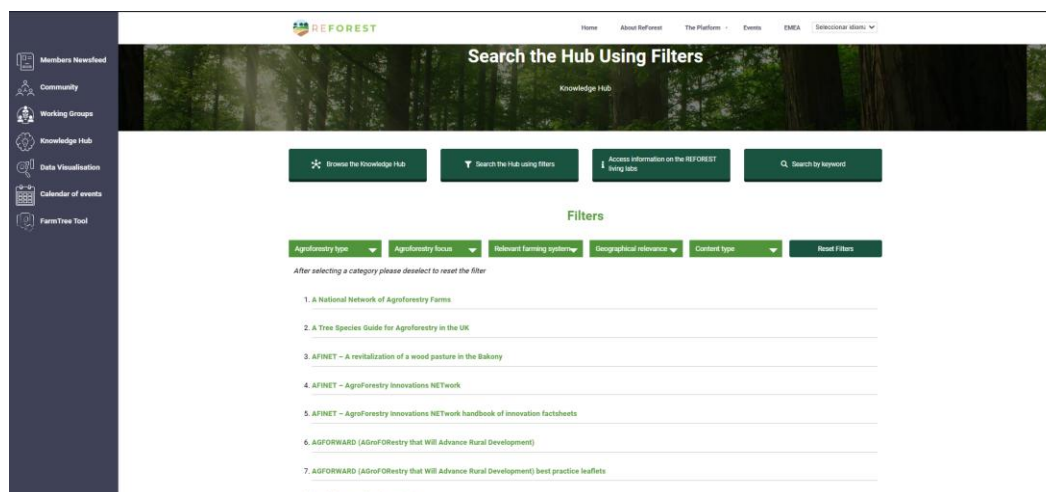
Members Newsfeed
Community
Working Groups
Knowledge Hub
Data Visualisation
Calendar of events
FarmTree Tool

REFOREST

Home About ReForest The Platform Events EMEA Seleccionar idioma

Search the Hub Using Filters

Knowledge Hub

Browse the Knowledge Hub
Search the Hub using filters
Access information on the REFOREST living labs
Search by keyword

Filters

Agroforestry type
Agroforestry focus
Relevant farming system
Geographical relevance
Content type
Reset Filters

After selecting a category please deselect to reset the filter

1. A National Network of Agroforestry Farms

2. A Tree Species Guide for Agroforestry in the UK

3. AFINET – A revitalization of a wood pasture in the Bakony

4. AFINET – AgroForestry Innovations NETwork

5. AFINET – AgroForestry innovations NETwork handbook of innovation factsheets

6. AGFORWARD (AGroFORestry that Will Advance Rural Development)

7. AGFORWARD (AGroFORestry that Will Advance Rural Development) best practice leaflets